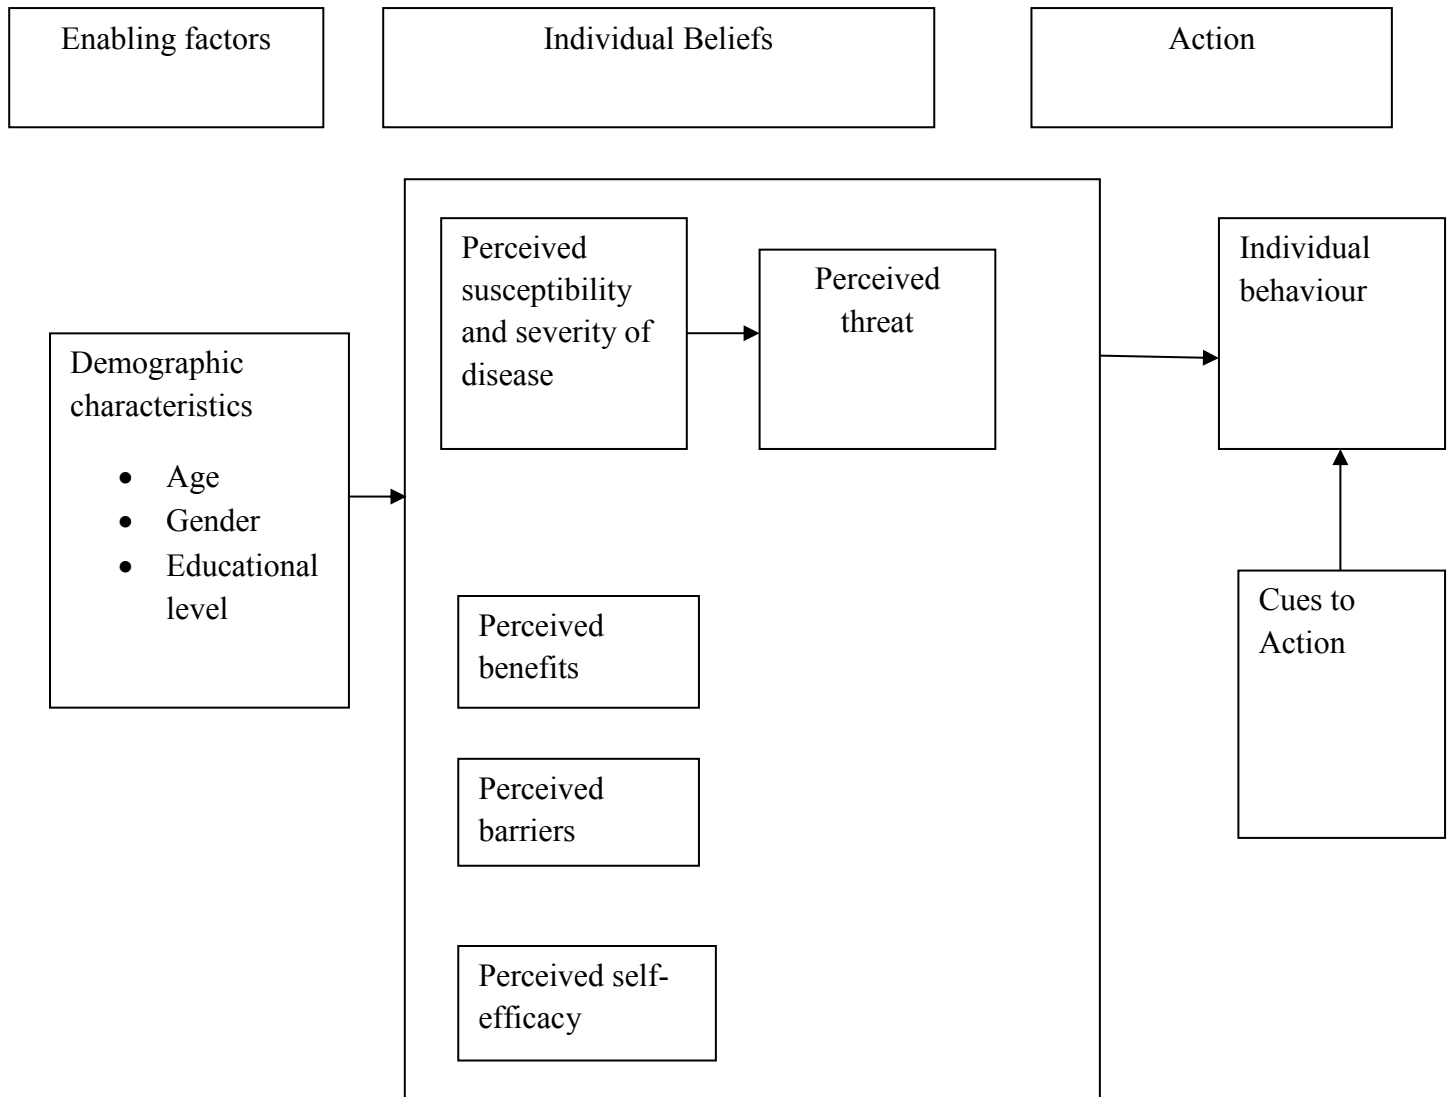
Enabling factors

Individual Beliefs

Action

Demographic characteristics

- Age
- Gender
- Educational level

Perceived susceptibility and severity of disease

Perceived threat

Perceived benefits

Perceived barriers

Perceived self-efficacy

Individual behaviour

Cues to Action